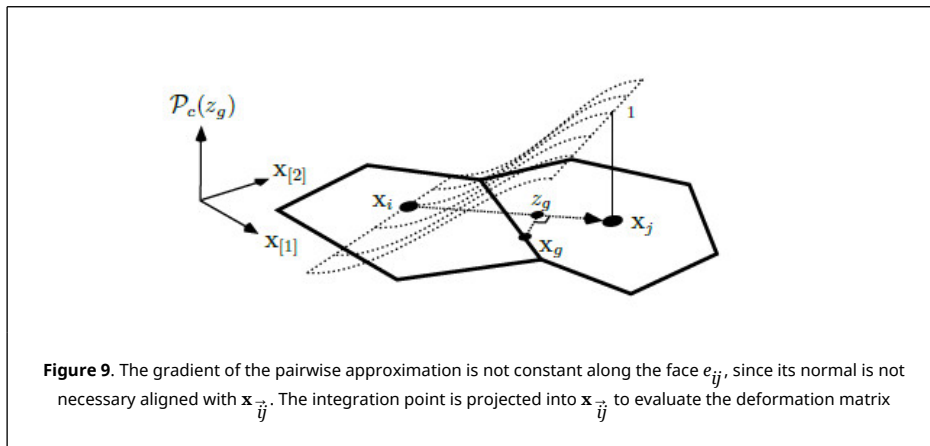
$\mathcal{P}_c(z_g)$

1

$\mathbf{x}_{[2]}$

$\mathbf{x}_{[1]}$

$\mathbf{x}_i$

$z_g$

$\mathbf{x}_j$

$\mathbf{x}_g$

**Figure 9**. The gradient of the pairwise approximation is not constant along the face $e_{ij}$, since its normal is not necessary aligned with $\mathbf{x}_{\vec{ij}}$. The integration point is projected into $\mathbf{x}_{\vec{ij}}$ to evaluate the deformation matrix